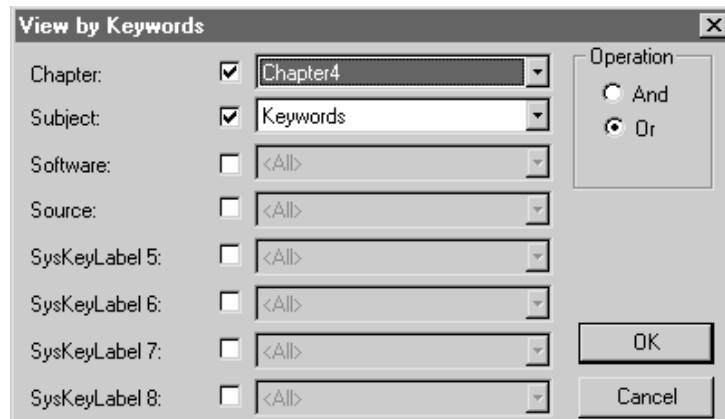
View by Keywords

Chapter: Chapter4

Subject: Keywords

Software: <All>

Source: <All>

SysKeyLabel 5: <All>

SysKeyLabel 6: <All>

SysKeyLabel 7: <All>

SysKeyLabel 8: <All>

Operation
And
Or

OK

Cancel